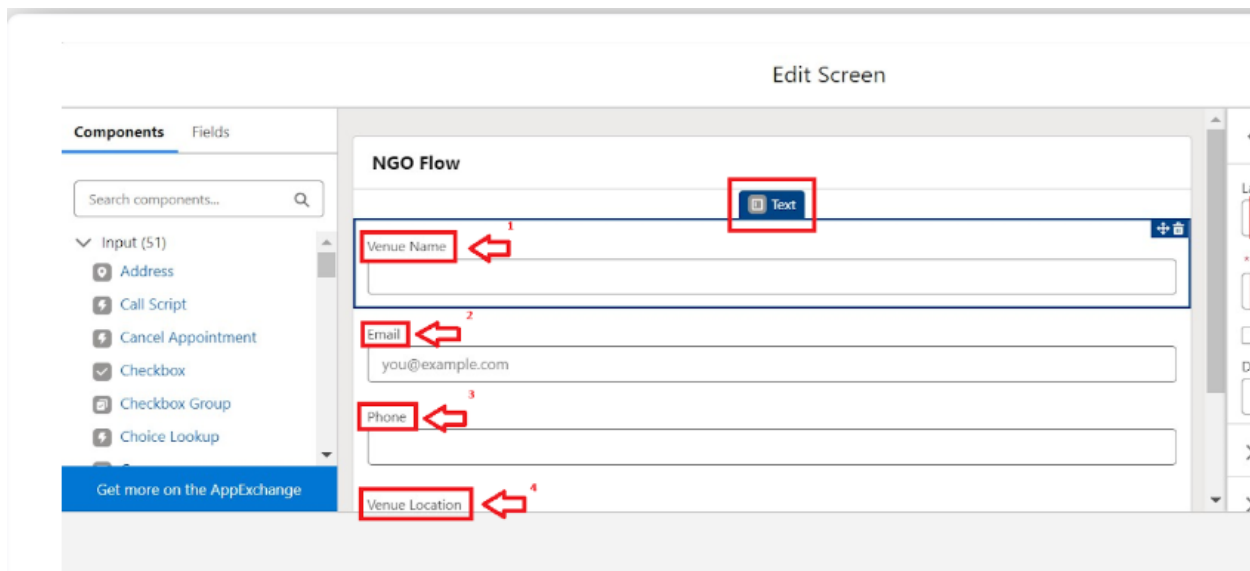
Edit Screen

Components Fields

Search components...

Input (51)

Address

Call Script

Cancel Appointment

Checkbox

Checkbox Group

Choice Lookup

Get more on the AppExchange

NGO Flow

Text

Venue Name 1

Email 2

you@example.com

Phone 3

Venue Location 4